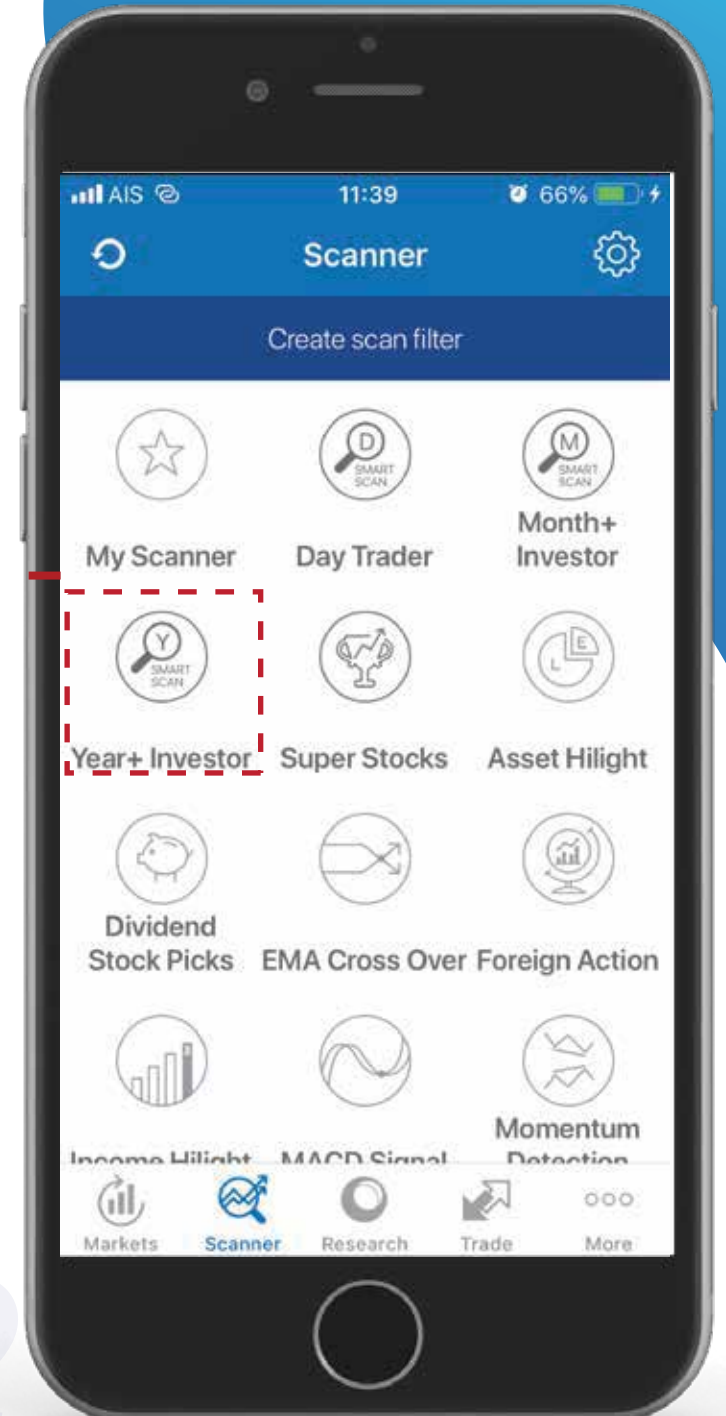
AIS 11:39 66%

Scanner

Create scan filter

My Scanner

D SMART SCAN
Day Trader

M SMART SCAN
Month+ Investor

Y SMART SCAN
Year+ Investor

Super Stocks

L E
Asset Hilight

Dividend Stock Picks

EMA Cross Over

Foreign Action

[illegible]

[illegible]

Momentum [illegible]

Markets Scanner Research Trade More